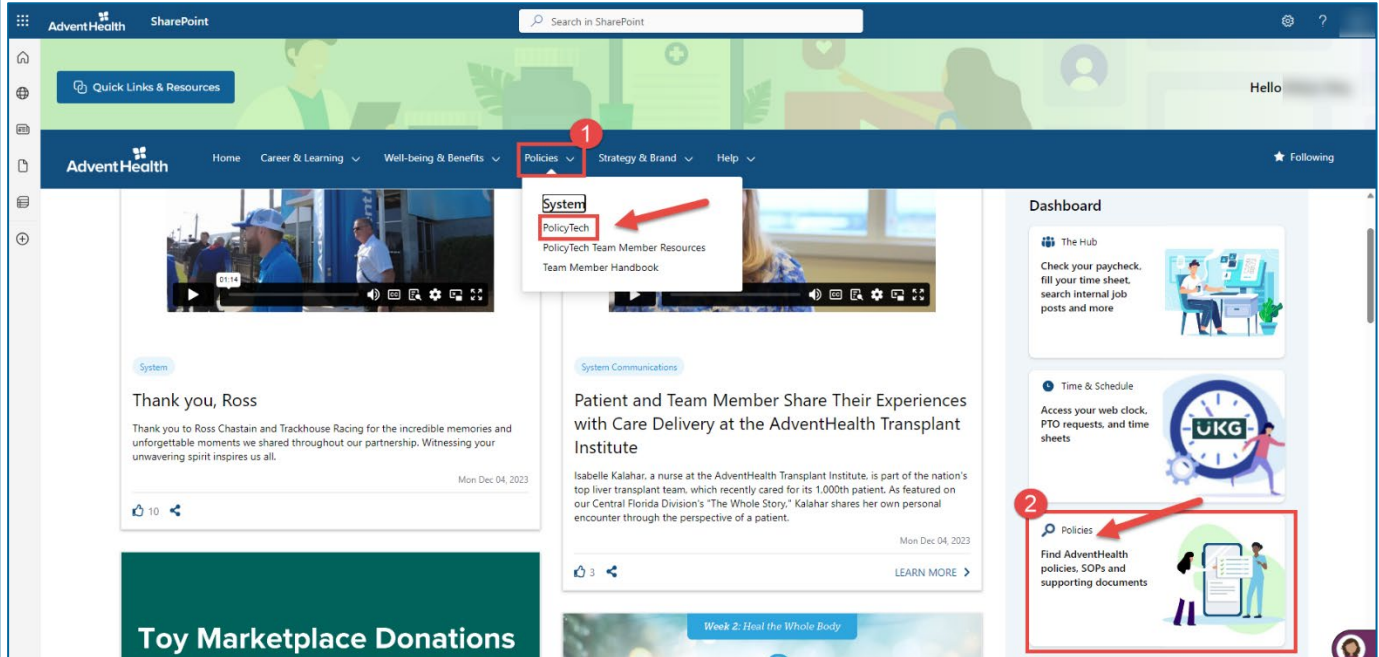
AdventHealth SharePoint

Search in SharePoint

Quick Links & Resources

Hello

AdventHealth Home Career & Learning Well-being & Benefits Policies Strategy & Brand Help

Following

1

System
PolicyTech
PolicyTech Team Member Resources
Team Member Handbook

01:14

System

Thank you, Ross

Thank you to Ross Chastain and Trackhouse Racing for the incredible memories and unforgettable moments we shared throughout our partnership. Witnessing your unwavering spirit inspires us all.

Mon Dec 04, 2023

10

Toy Marketplace Donations

System Communications

Patient and Team Member Share Their Experiences with Care Delivery at the AdventHealth Transplant Institute

Isabelle Kalahar, a nurse at the AdventHealth Transplant Institute, is part of the nation's top liver transplant team, which recently cared for its 1,000th patient. As featured on our Central Florida Division's "The Whole Story," Kalahar shares her own personal encounter through the perspective of a patient.

Mon Dec 04, 2023

3

LEARN MORE

Week 2: Heal the Whole Body

Dashboard

The Hub

Check your paycheck, fill your time sheet, search internal job posts and more

Time & Schedule

Access your web clock, PTO requests, and time sheets

UKG

2

Policies

Find AdventHealth policies, SOPs and supporting documents